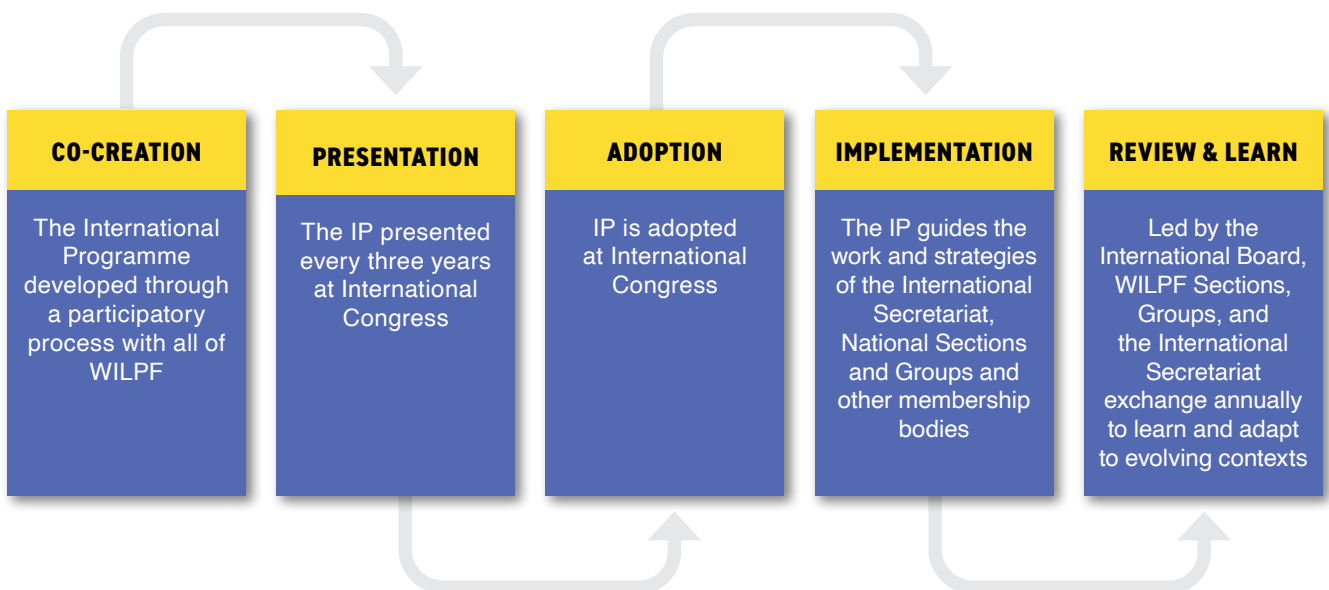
CO-CREATION

The International Programme developed through a participatory process with all of WILPF

PRESENTATION

The IP presented every three years at International Congress

ADOPTION

IP is adopted at International Congress

IMPLEMENTATION

The IP guides the work and strategies of the International Secretariat, National Sections and Groups and other membership bodies

REVIEW & LEARN

Led by the International Board, WILPF Sections, Groups, and the International Secretariat exchange annually to learn and adapt to evolving contexts